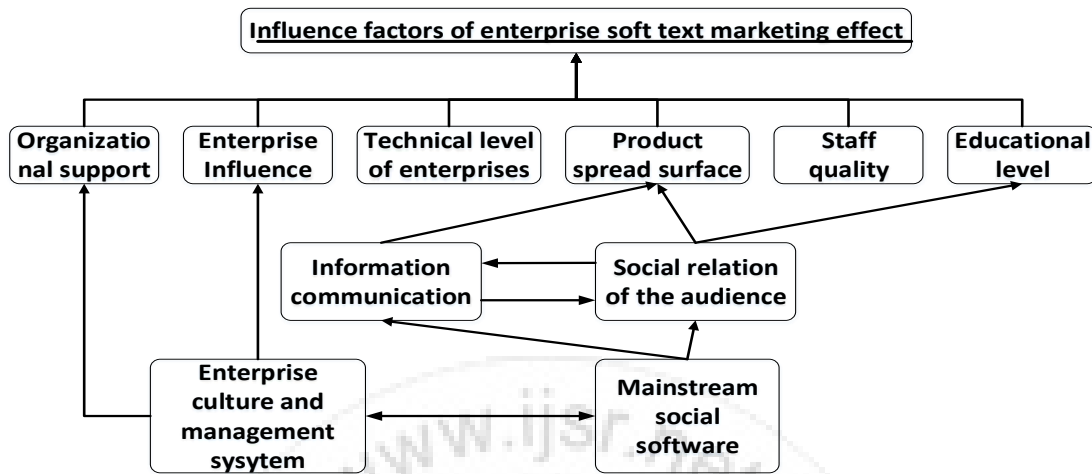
Influence factors of enterprise soft text marketing effect

Organizational support

Enterprise Influence

Technical level of enterprises

Product spread surface

Staff quality

Educational level

Information communication

Social relation of the audience

Enterprise culture and management sysytem

Mainstream social software

www.ijsr.in